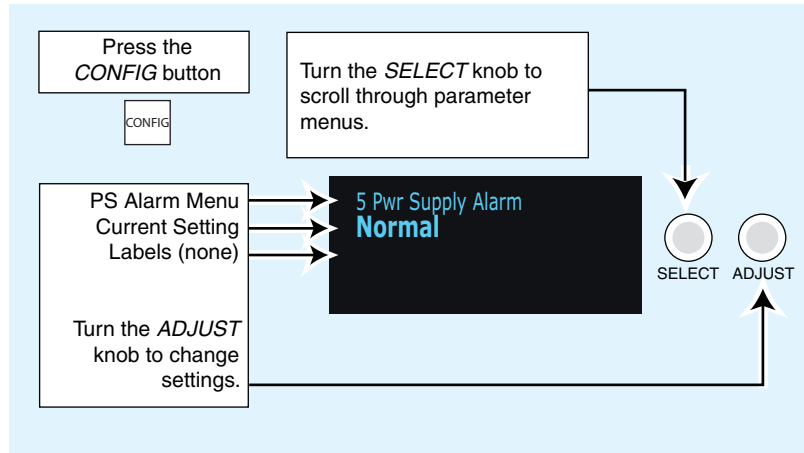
Press the *CONFIG* button

CONFIG

Turn the *SELECT* knob to scroll through parameter menus.

PS Alarm Menu
Current Setting
Labels (none)

Turn the *ADJUST* knob to change settings.

5 Pwr Supply Alarm
Normal

SELECT ADJUST